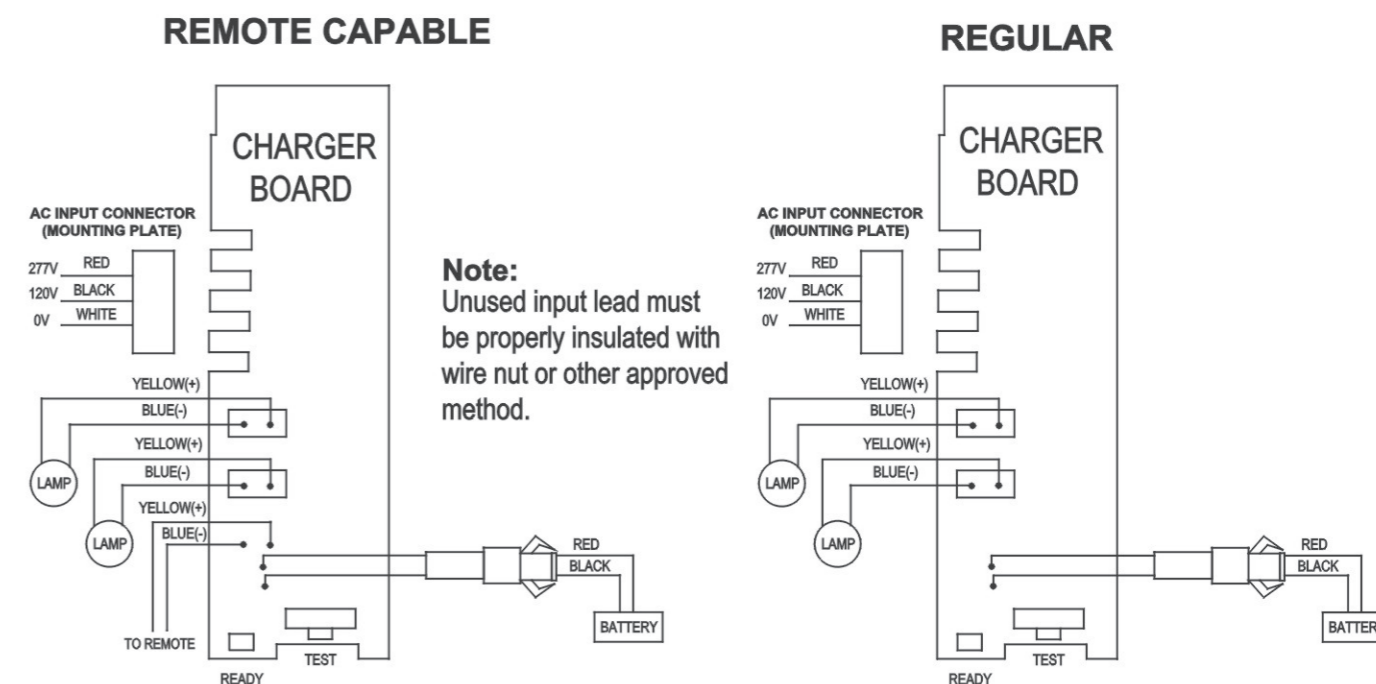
REMOTE CAPABLE

CHARGER BOARD

AC INPUT CONNECTOR (MOUNTING PLATE)

277V RED
120V BLACK
0V WHITE

YELLOW(+)
BLUE(-)
YELLOW(+)
BLUE(-)
YELLOW(+)
BLUE(-)

LAMP
LAMP

TO REMOTE

READY

TEST

RED
BLACK
BATTERY

Note:
Unused input lead must be properly insulated with wire nut or other approved method.

REGULAR

CHARGER BOARD

AC INPUT CONNECTOR (MOUNTING PLATE)

277V RED
120V BLACK
0V WHITE

YELLOW(+)
BLUE(-)
YELLOW(+)
BLUE(-)

LAMP
LAMP

READY

TEST

RED
BLACK
BATTER